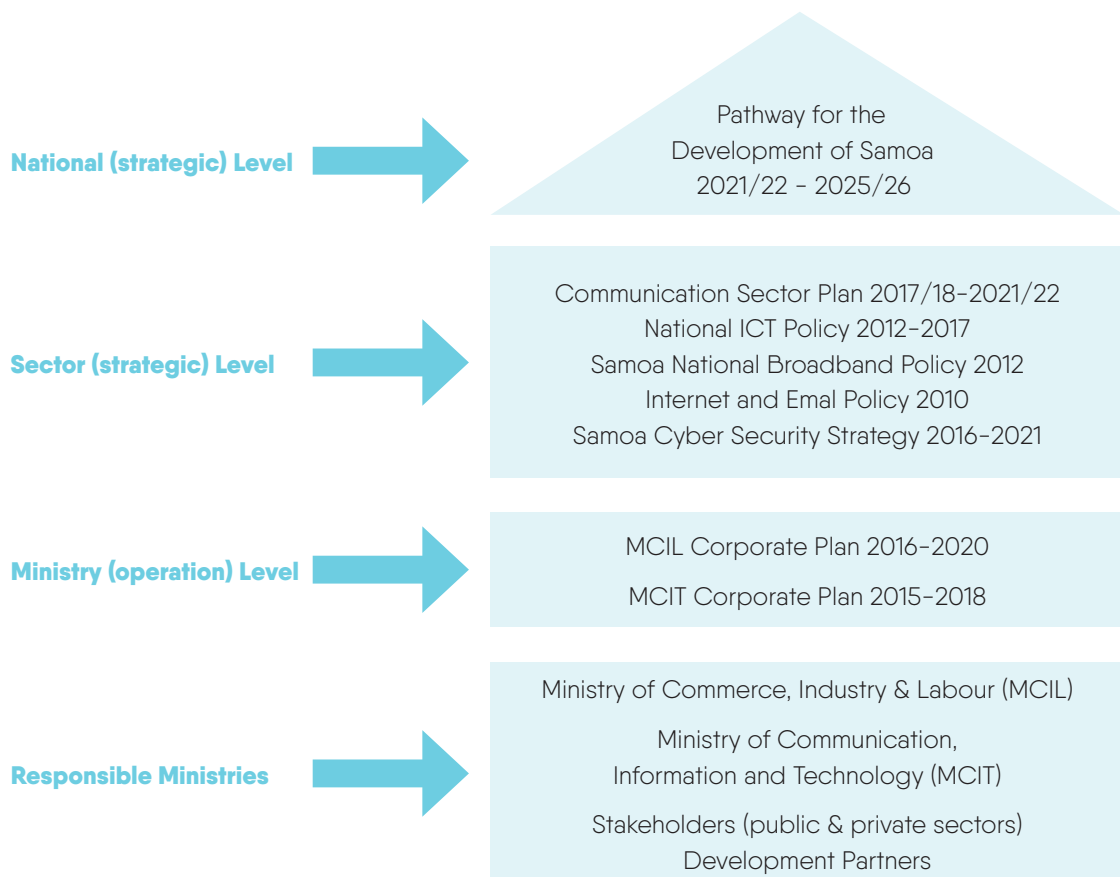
National (strategic) Level

Pathway for the Development of Samoa 2021/22 - 2025/26

Sector (strategic) Level

Communication Sector Plan 2017/18-2021/22
National ICT Policy 2012-2017
Samoa National Broadband Policy 2012
Internet and Emal Policy 2010
Samoa Cyber Security Strategy 2016-2021

Ministry (operation) Level

MCIL Corporate Plan 2016-2020

MCIT Corporate Plan 2015-2018

Responsible Ministries

Ministry of Commerce, Industry & Labour (MCIL)

Ministry of Communication, Information and Technology (MCIT)

Stakeholders (public & private sectors)
Development Partners